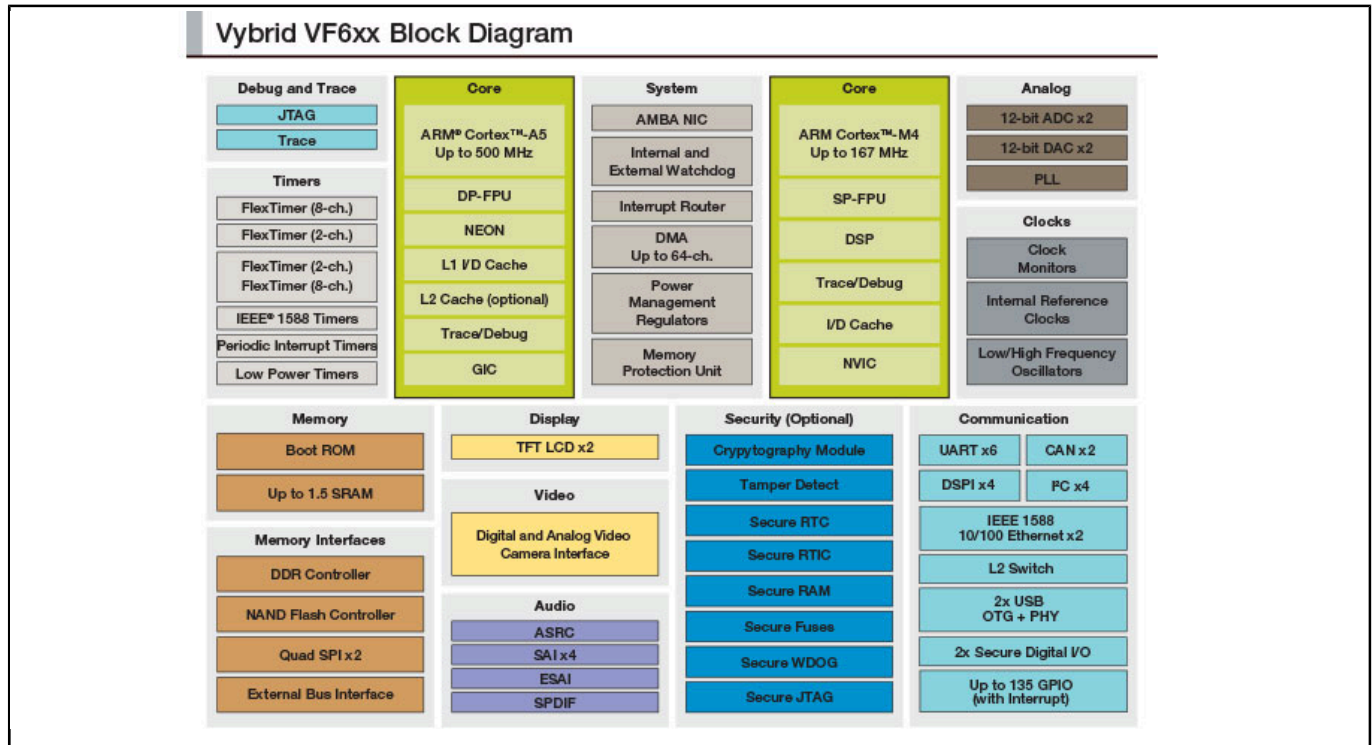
Vybrid VF6xx Block Diagram

Debug and Trace
JTAG
Trace

Timers
FlexTimer (8-ch.)
FlexTimer (2-ch.)
FlexTimer (2-ch.)
FlexTimer (8-ch.)
IEEE® 1588 Timers
Periodic Interrupt Timers
Low Power Timers

Core
ARM® Cortex™-A5
Up to 500 MHz
DP-FPU
NEON
L1 I/D Cache
L2 Cache (optional)
Trace/Debug
GIC

System
AMBA NIC
Internal and External Watchdog
Interrupt Router
DMA
Up to 64-ch.
Power Management Regulators
Memory Protection Unit

Core
ARM Cortex™-M4
Up to 167 MHz
SP-FPU
DSP
Trace/Debug
I/D Cache
NVIC

Analog
12-bit ADC x2
12-bit DAC x2
PLL

Clocks
Clock Monitors
Internal Reference Clocks
Low/High Frequency Oscillators

Memory
Boot ROM
Up to 1.5 SRAM

Memory Interfaces
DDR Controller
NAND Flash Controller
Quad SPI x2
External Bus Interface

Display
TFT LCD x2

Video
Digital and Analog Video Camera Interface

Audio
ASRC
SAI x4
ESAI
SPDIF

Security (Optional)
Crypytography Module
Tamper Detect
Secure RTC
Secure RTIC
Secure RAM
Secure Fuses
Secure WDOG
Secure JTAG

Communication
UART x6
CAN x2
DSPI x4
I²C x4
IEEE 1588
10/100 Ethernet x2
L2 Switch
2x USB
OTG + PHY
2x Secure Digital I/O
Up to 135 GPIO
(with Interrupt)